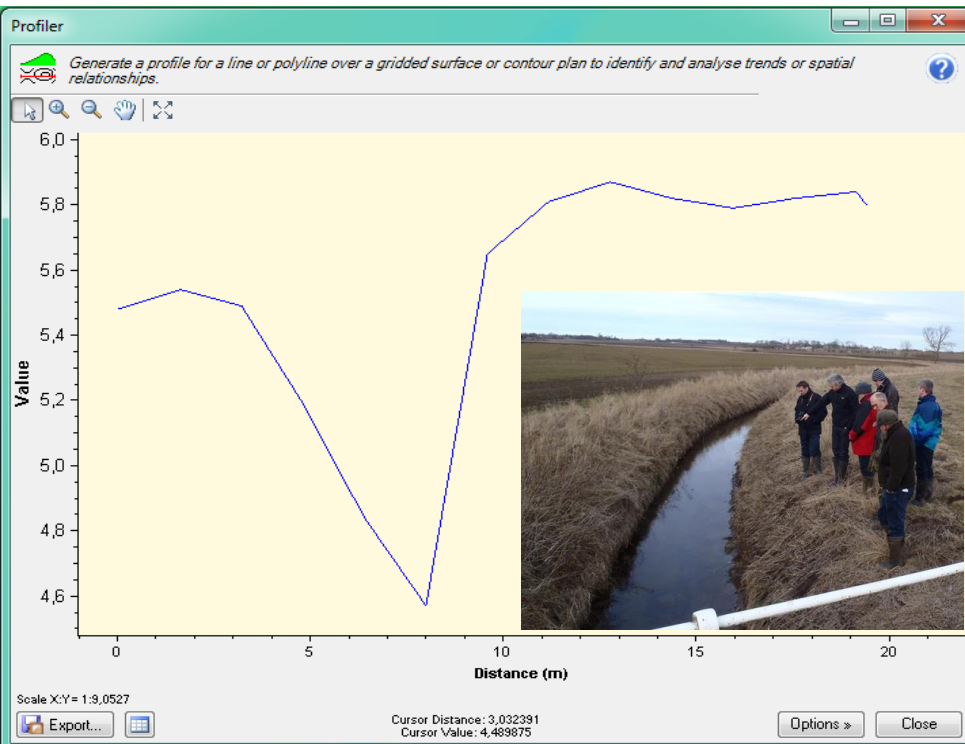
Profiler

Generate a profile for a line or polyline over a gridded surface or contour plan to identify and analyse trends or spatial relationships.

Value

6,0
5,8
5,6
5,4
5,2
5,0
4,8
4,6

0 5 10 15 20

Distance (m)

Scale X:Y = 1:9,0527

Export...

Cursor Distance: 3,032391
Cursor Value: 4,489875

Options »

Close